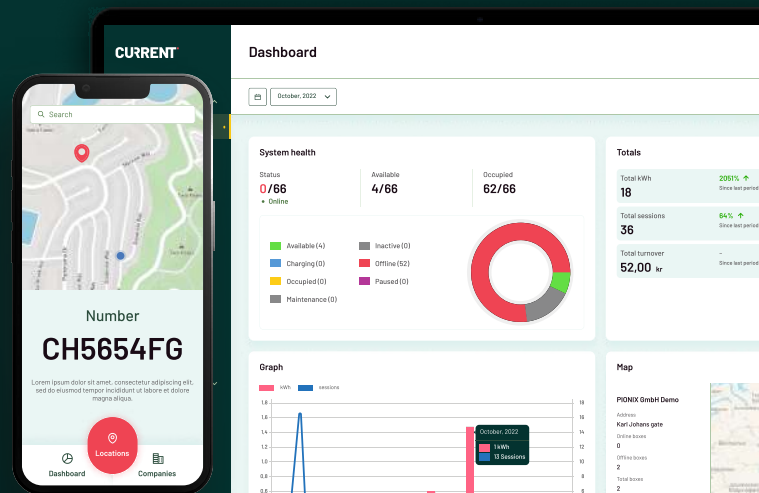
CURRENT

Dashboard

October, 2022

System health

Status
0/66
• Online

Available
4/66

Occupied
62/66

Available (4)
Charging (0)
Occupied (0)
Maintenance (0)
Inactive (0)
Offline (52)
Paused (0)

Totals

Total kWh
18
2051% ↑
Since last period

Total sessions
36
64% ↑
Since last period

Total turnover
52,00 kr
-
Since last period

Graph

kWh sessions

1.8
1.6
1.4
1.2
1
0.8

16
14
12
10
8

October, 2022
1 kWh
13 Sessions

Map

PIONIX GmbH Demo
Address
Karl Johans gate
Online boxes
0
Offline boxes
2
Total boxes
2

Search

Number
CH5654FG
Lorem ipsum dolor sit amet, consectetur adipiscing elit, sed do eiusmod tempor incididunt ut labore et dolore magna aliqua.

Dashboard
Locations
Companies